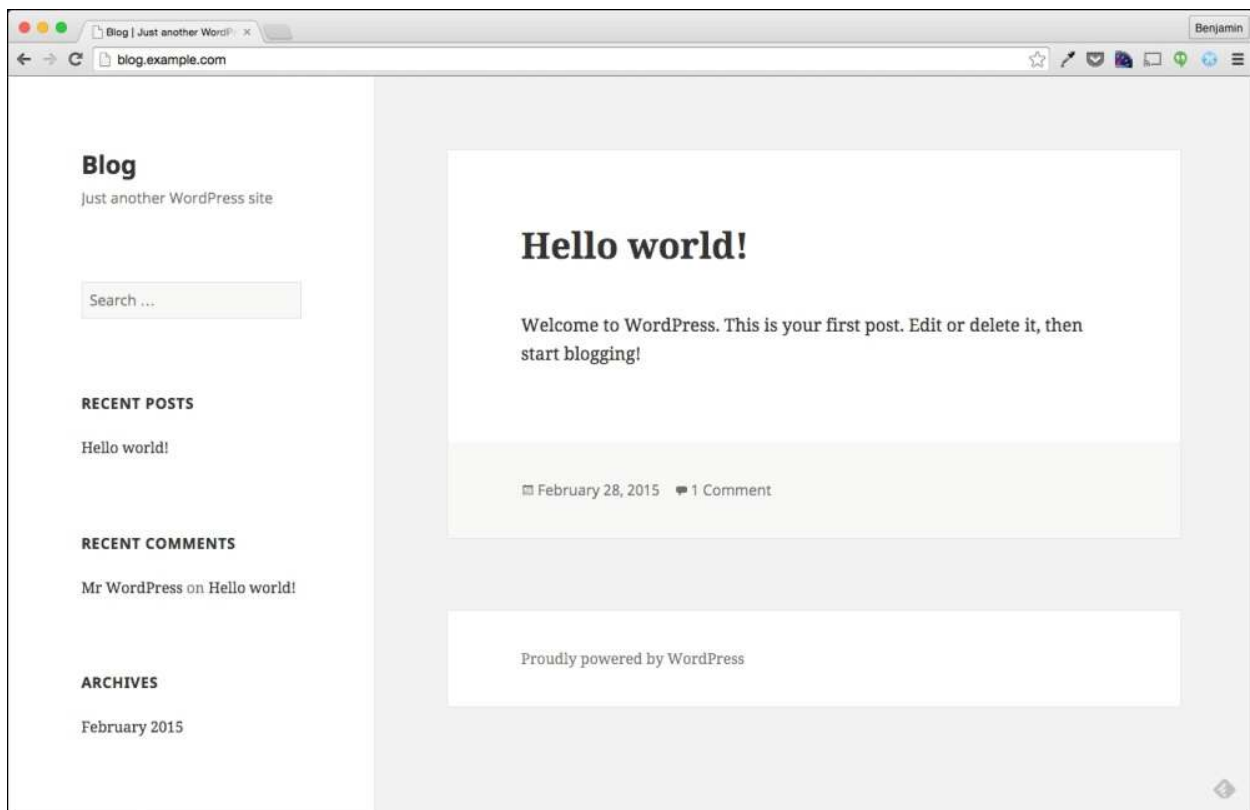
Blog | Just another WordP

Benjamin

blog.example.com

Blog

Just another WordPress site

Search …

RECENT POSTS

Hello world!

RECENT COMMENTS

Mr WordPress on Hello world!

ARCHIVES

February 2015

Hello world!

Welcome to WordPress. This is your first post. Edit or delete it, then start blogging!

February 28, 2015 1 Comment

Proudly powered by WordPress